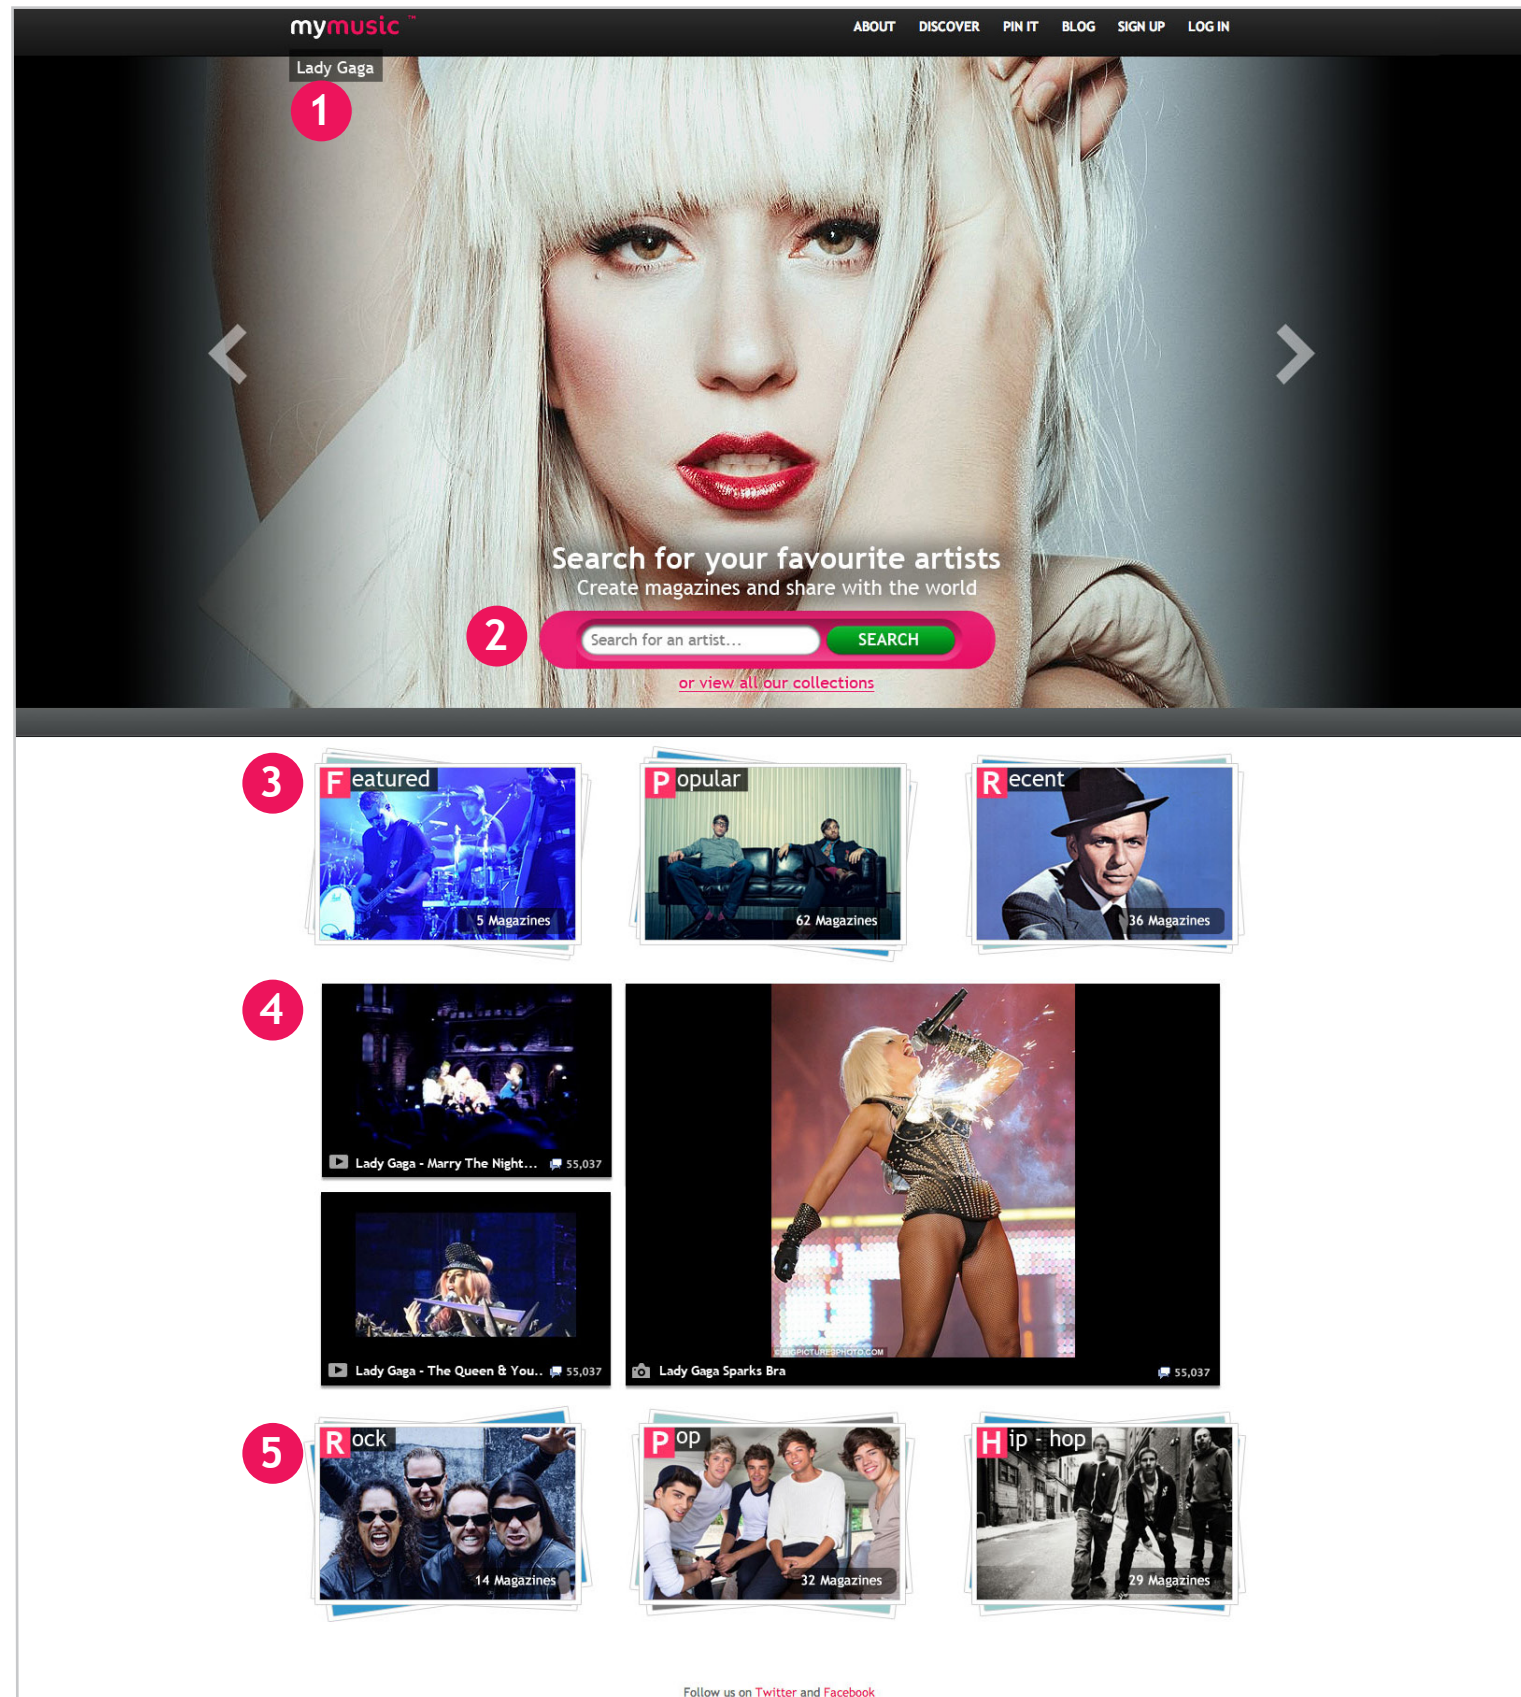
mymusic ™

ABOUT DISCOVER PIN IT BLOG SIGN UP LOG IN

Lady Gaga

1

Search for your favourite artists
Create magazines and share with the world

2

Search for an artist...

SEARCH

or view all our collections

3

Featured
5 Magazines

Popular
62 Magazines

Recent
36 Magazines

4

Lady Gaga - Marry The Night... 55,037

Lady Gaga - The Queen & You.. 55,037

Lady Gaga Sparks Bra 55,037

©BIGPICTURESPHOTO.COM

5

Rock
14 Magazines

Pop
32 Magazines

Hip - hop
29 Magazines

Follow us on Twitter and Facebook